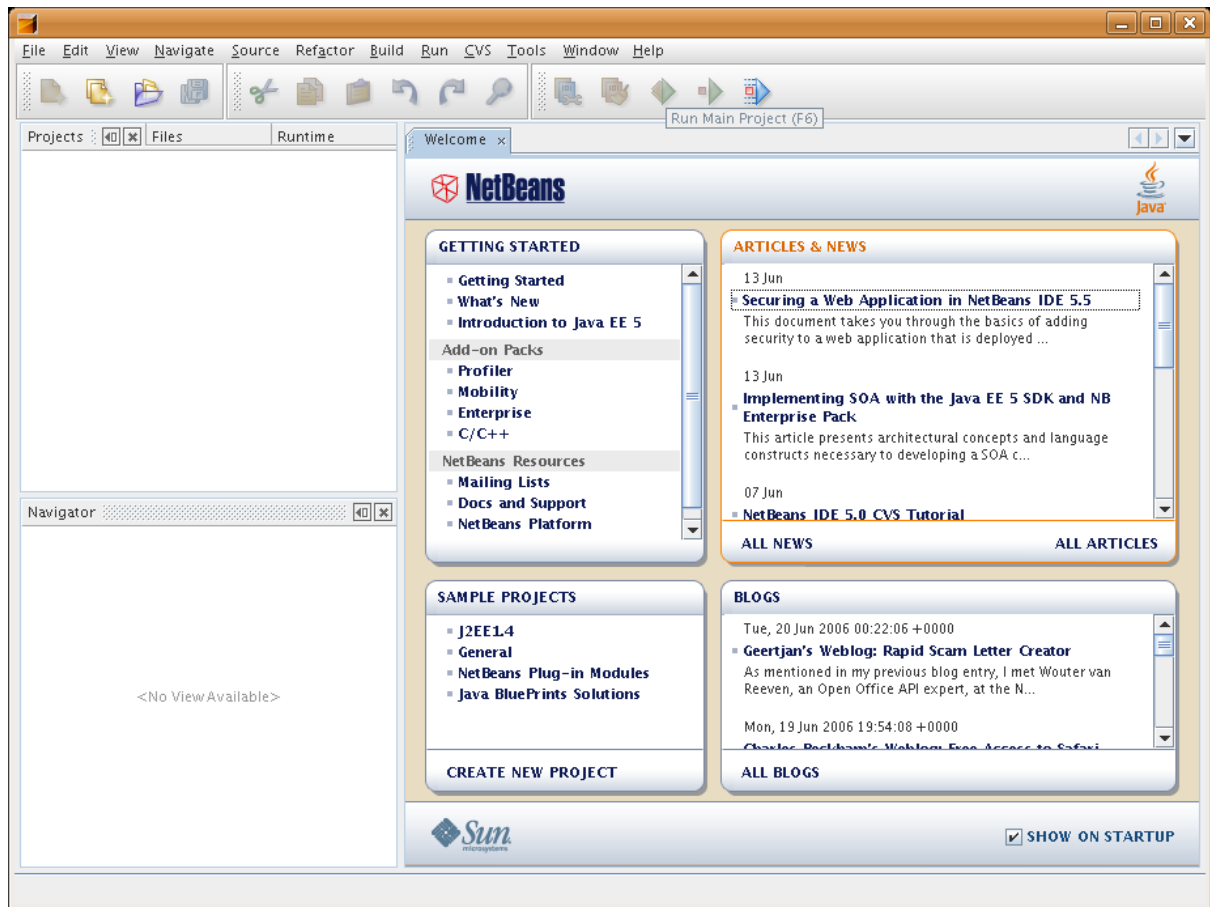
File Edit View Navigate Source Refactor Build Run CVS Tools Window Help

Run Main Project (F6)

Projects Files Runtime

Welcome ×

NetBeans

Java

GETTING STARTED

Getting Started
What's New
Introduction to Java EE 5

Add-on Packs
Profiler
Mobility
Enterprise
C/C++

NetBeans Resources
Mailing Lists
Docs and Support
NetBeans Platform

ARTICLES & NEWS

13 Jun
Securing a Web Application in NetBeans IDE 5.5
This document takes you through the basics of adding security to a web application that is deployed ...

13 Jun
Implementing SOA with the Java EE 5 SDK and NB Enterprise Pack
This article presents architectural concepts and language constructs necessary to developing a SOA c...

07 Jun
NetBeans IDE 5.0 CVS Tutorial

ALL NEWS ALL ARTICLES

Navigator

<No View Available>

SAMPLE PROJECTS

J2EE1.4
General
NetBeans Plug-in Modules
Java BluePrints Solutions

CREATE NEW PROJECT

BLOGS

Tue, 20 Jun 2006 00:22:06 +0000
Geertjan's Weblog: Rapid Scam Letter Creator
As mentioned in my previous blog entry, I met Wouter van Reeven, an Open Office API expert, at the N...

Mon, 19 Jun 2006 19:54:08 +0000
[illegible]

ALL BLOGS

Sun microsystems

SHOW ON STARTUP